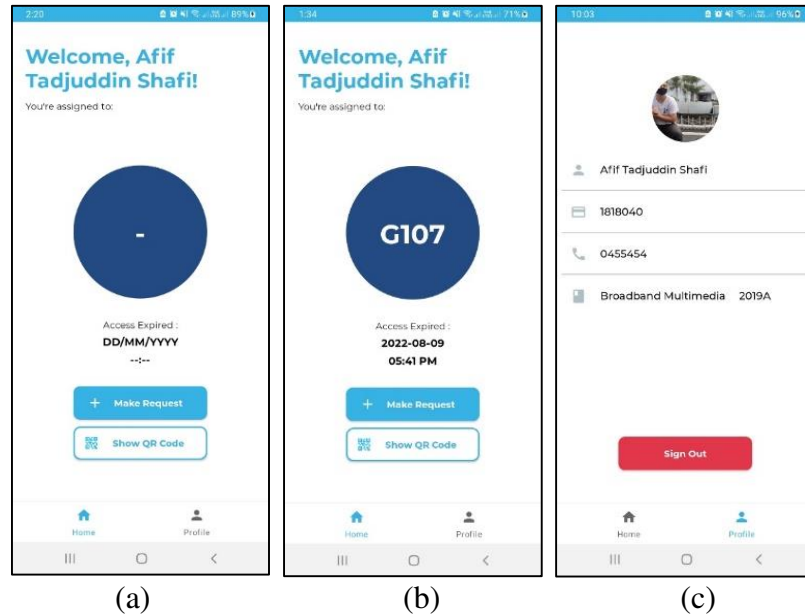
2:20 89%

Welcome, Afif Tadjuddin Shafi!

You're assigned to:

-

Access Expired :

DD/MM/YYYY

--:--

+ Make Request

Show QR Code

Home

Profile

(a)

1:34 71%

Welcome, Afif Tadjuddin Shafi!

You're assigned to:

G107

Access Expired :

2022-08-09

05:41 PM

+ Make Request

Show QR Code

Home

Profile

(b)

10:03 96%

Afif Tadjuddin Shafi

1818040

0455454

Broadband Multimedia 2019A

Sign Out

Home

Profile

(c)